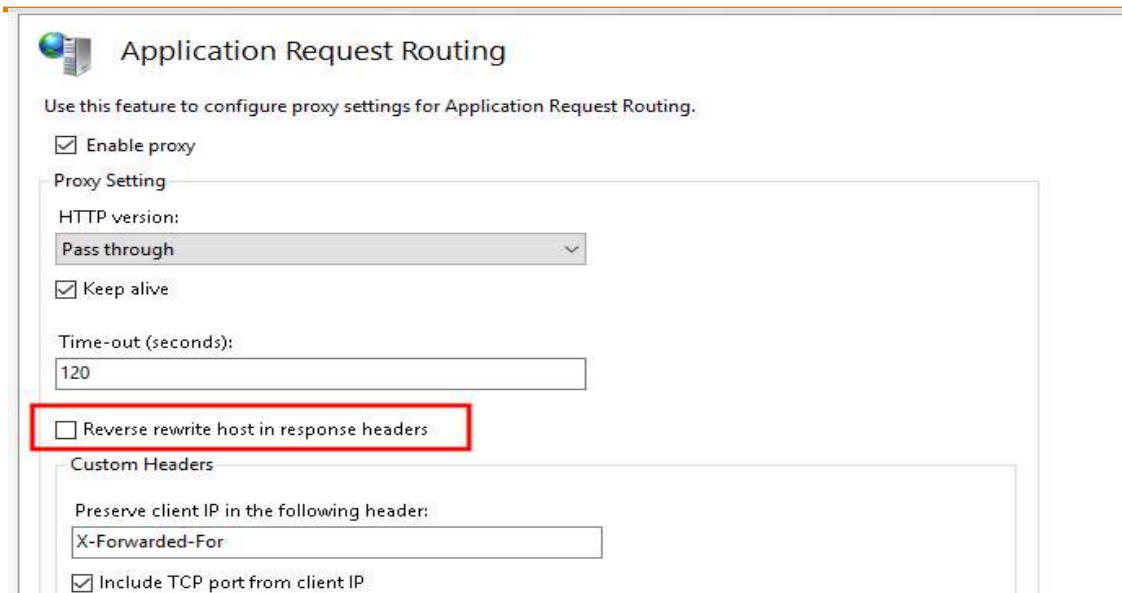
Application Request Routing

Use this feature to configure proxy settings for Application Request Routing.

☑ Enable proxy

Proxy Setting

HTTP version:

Pass through

☑ Keep alive

Time-out (seconds):

120

☐ Reverse rewrite host in response headers

Custom Headers

Preserve client IP in the following header:

X-Forwarded-For

☑ Include TCP port from client IP